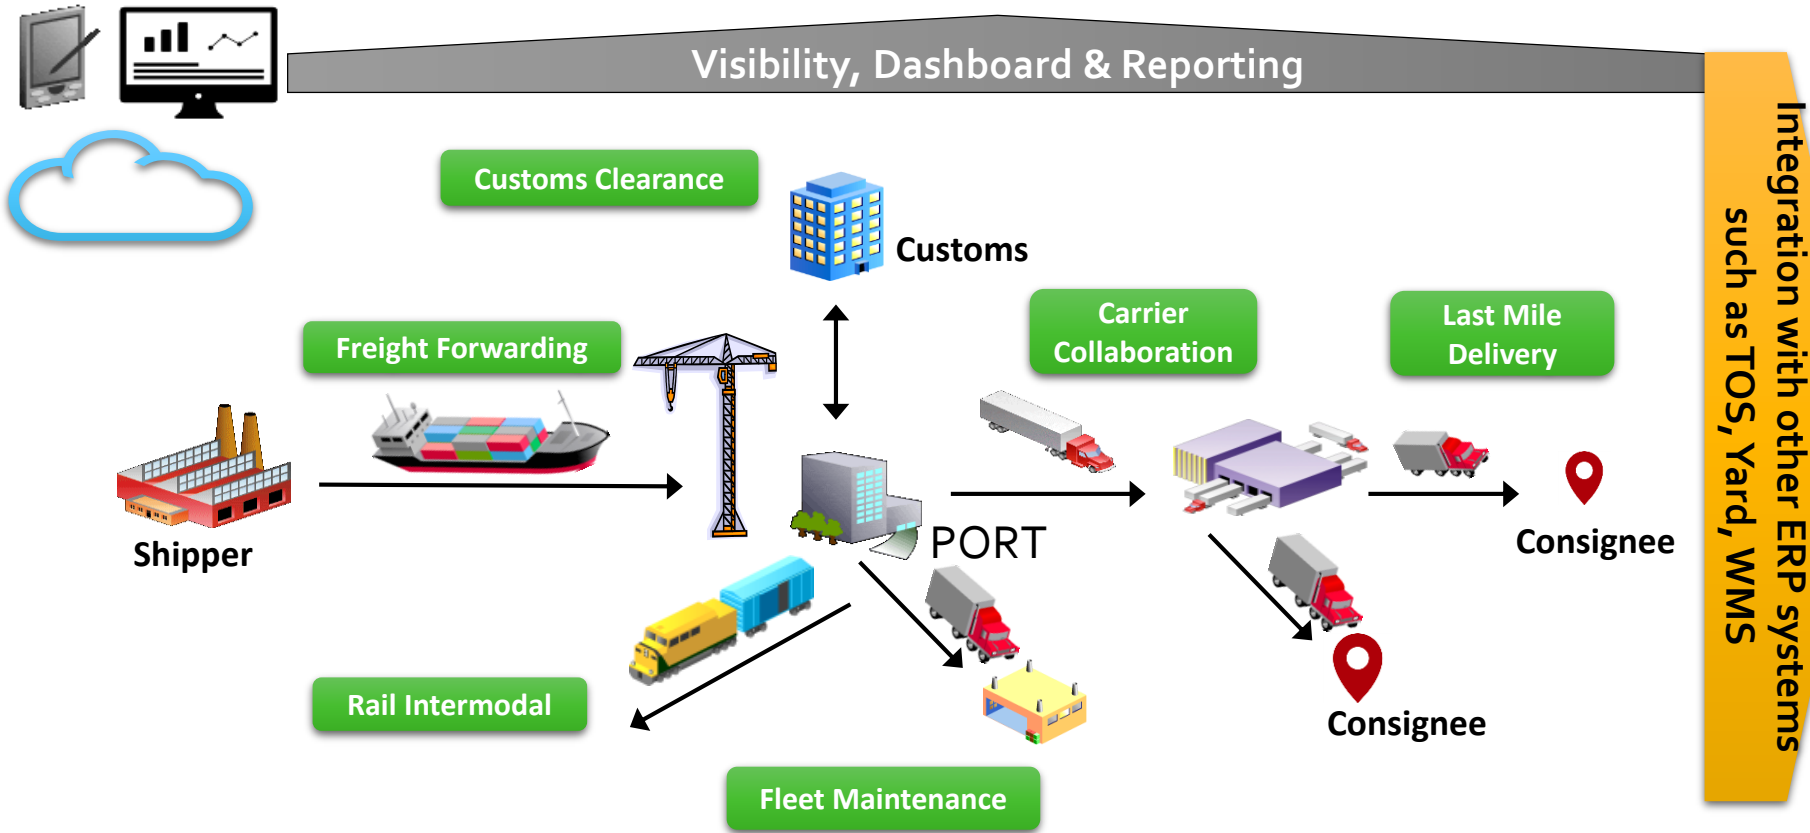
Visibility, Dashboard & Reporting

Integration with other ERP systems such as TOS, Yard, WMS

Customs Clearance

Customs

Freight Forwarding

Carrier Collaboration

Last Mile Delivery

Shipper

PORT

Consignee

Consignee

Rail Intermodal

Fleet Maintenance